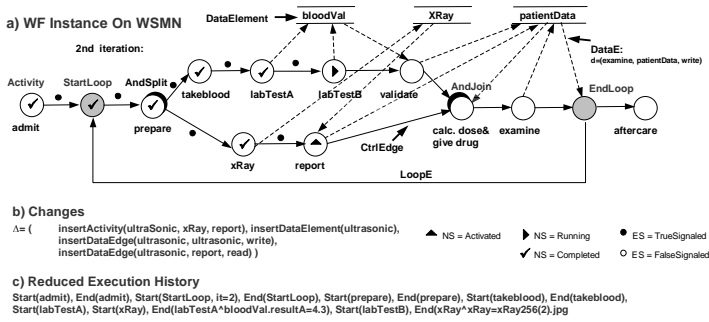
a) WF Instance On WSMN

DataElement bloodVal XRay patientData

2nd iteration:

DataE: d=(examine, patientData, write)

Activity StartLoop AndSplit takeblood labTestA labTestB validate AndJoin EndLoop

admit prepare xRay report calc. dose& give drug examine aftercare

CtrlEdge

LoopE

b) Changes

Δ= ( insertActivity(ultraSonic, xRay, report), insertDataElement(ultrasonic), insertDataEdge(ultrasonic, ultrasonic, write), insertDataEdge(ultrasonic, report, read) )

NS = Activated NS = Running ES = TrueSignaled

NS = Completed ES = FalseSignaled

c) Reduced Execution History

Start(admit), End(admit), Start(StartLoop, it=2), End(StartLoop), Start(prepare), End(prepare), Start(takeblood), End(takeblood), Start(labTestA), Start(xRay), End(labTestA^bloodVal.resultA=4.3), Start(labTestB), End(xRay^xRay=xRay256(2).jpg